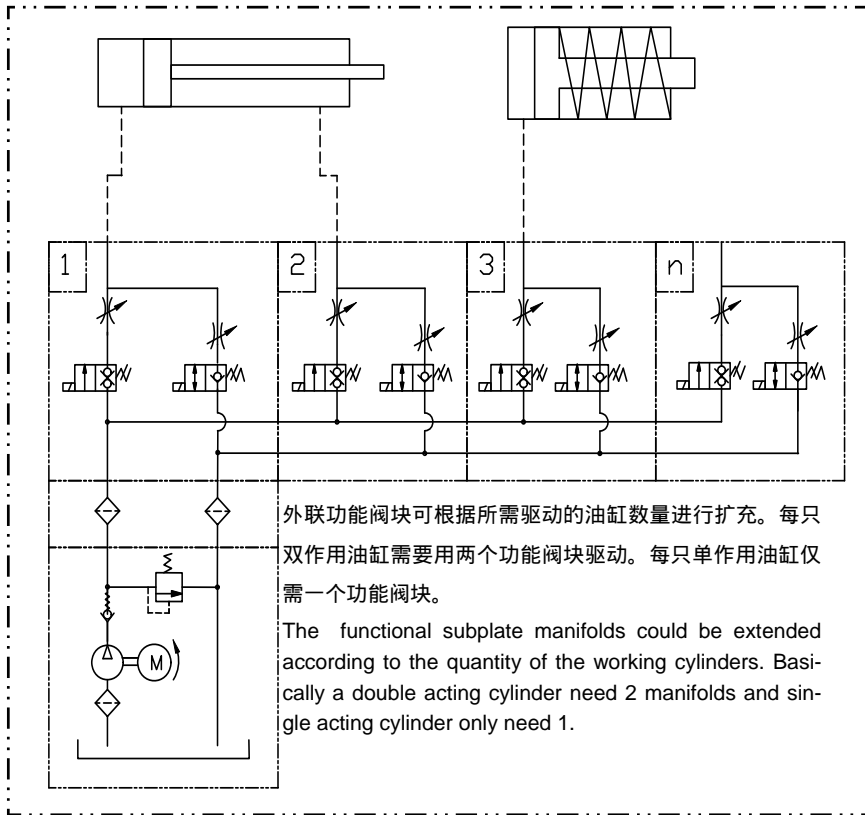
1

2

3

n

M

外联功能阀块可根据所需驱动的油缸数量进行扩充。每只双作用油缸需要用两个功能阀块驱动。每只单作用油缸仅需一个功能阀块。

The functional subplate manifolds could be extended according to the quantity of the working cylinders. Basically a double acting cylinder need 2 manifolds and single acting cylinder only need 1.